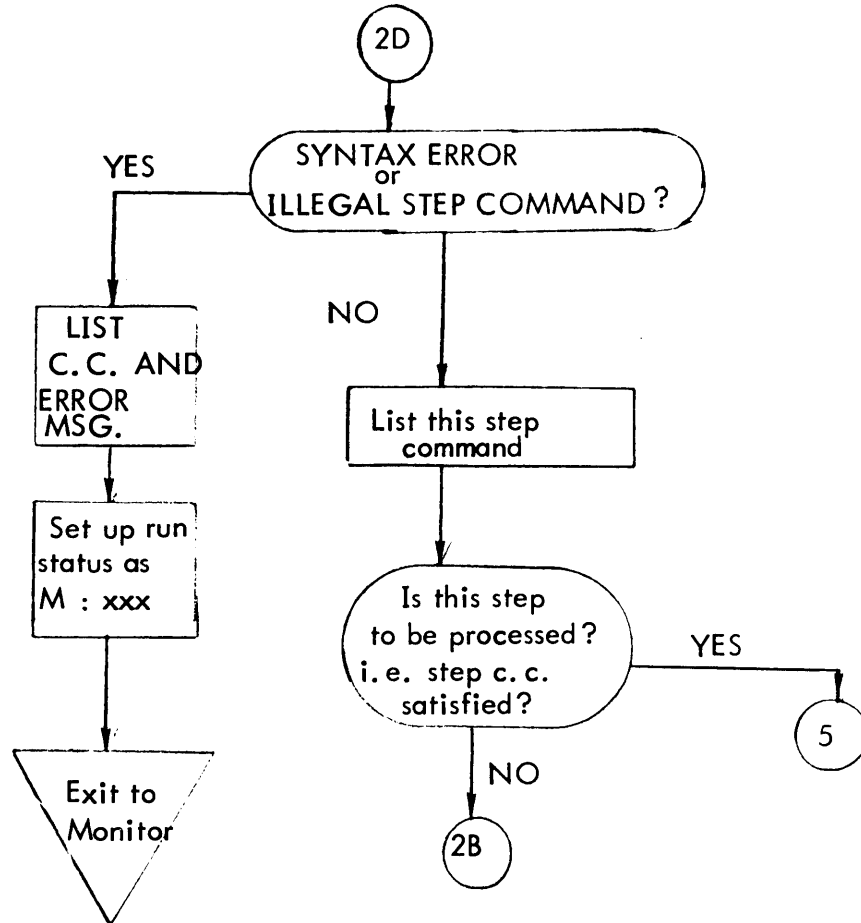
2D

SYNTAX ERROR or ILLEGAL STEP COMMAND?

YES

NO

LIST C. C. AND ERROR MSG.

Set up run status as M : xxx

Exit to Monitor

List this step command

Is this step to be processed? i. e. step c. c. satisfied?

YES

5

NO

2B